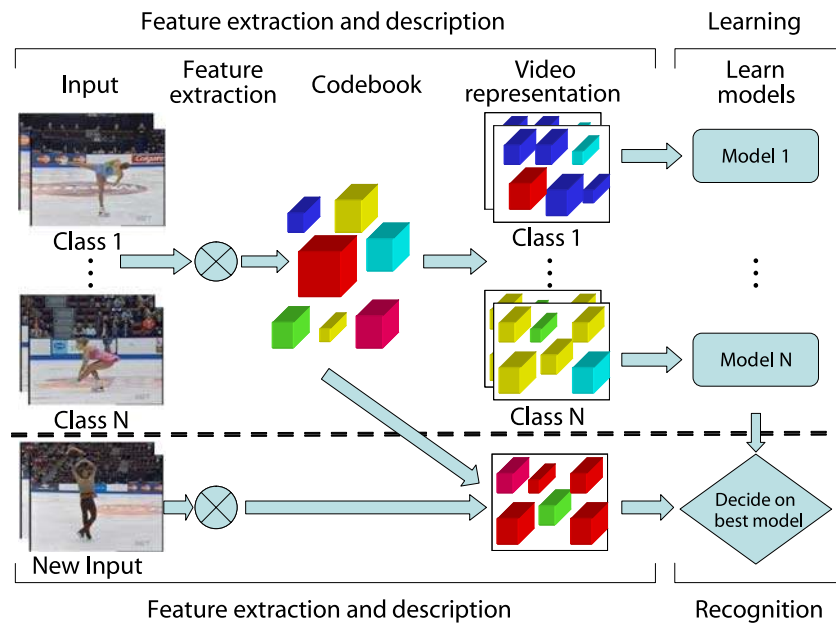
Feature extraction and description

Learning

Input

Feature extraction

Codebook

Video representation

Learn models

Model 1

Class 1

Class 1

Model N

Class N

Class N

Decide on best model

New Input

Feature extraction and description

Recognition